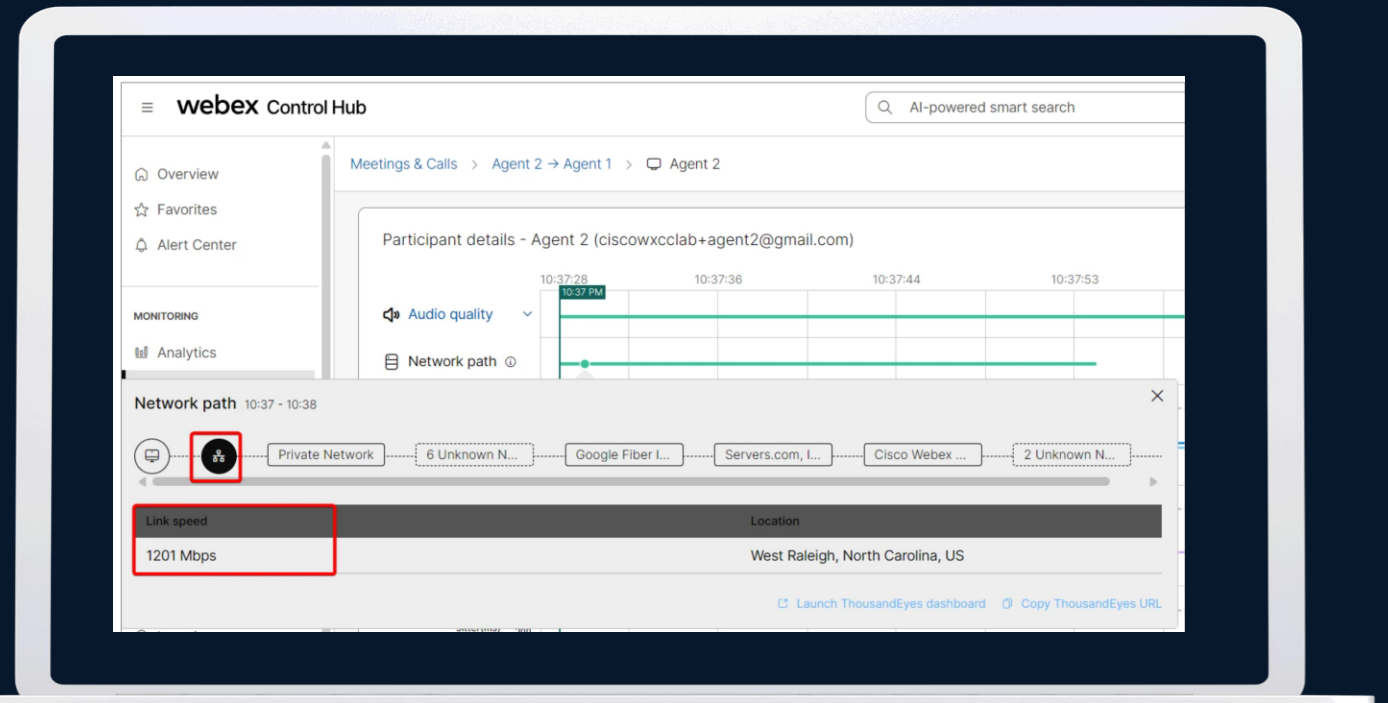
webex Control Hub

AI-powered smart search

Overview
Favorites
Alert Center

MONITORING
Analytics

Meetings & Calls > Agent 2 → Agent 1 > Agent 2

Participant details - Agent 2 (ciscowxcclab+agent2@gmail.com)

10:37:28 10:37:36 10:37:44 10:37:53
10:37 PM

Audio quality
Network path

Network path 10:37 - 10:38

Private Network
6 Unknown N...
Google Fiber I...
Servers.com, I...
Cisco Webex ...
2 Unknown N...

| Link speed | Location |
|---|---|
| 1201 Mbps | West Raleigh, North Carolina, US |

Launch ThousandEyes dashboard
Copy ThousandEyes URL